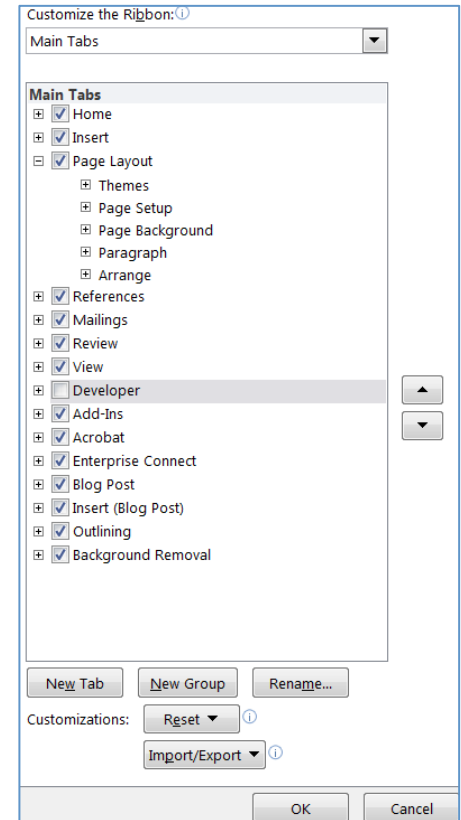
Customize the Ribbon:

Main Tabs

Main Tabs
Home
Insert
Page Layout
Themes
Page Setup
Page Background
Paragraph
Arrange
References
Mailings
Review
View
Developer
Add-Ins
Acrobat
Enterprise Connect
Blog Post
Insert (Blog Post)
Outlining
Background Removal

New Tab
New Group
Rename...

Customizations:
Reset ▼
Import/Export ▼

OK
Cancel